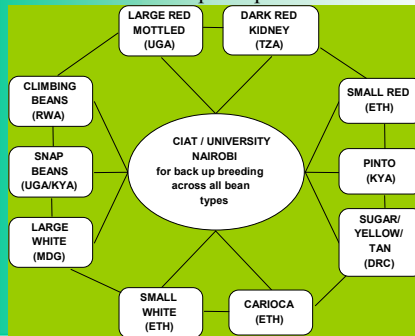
LARGE RED MOTTLED (UGA)

DARK RED KIDNEY (TZA)

SMALL RED (ETH)

PINTO (KYA)

SUGAR/ YELLOW/ TAN (DRC)

CARIOCA (ETH)

SMALL WHITE (ETH)

LARGE WHITE (MDG)

SNAP BEANS (UGA/KYA)

CLIMBING BEANS (RWA)

CIAT / UNIVERSITY NAIROBI for back up breeding across all bean types